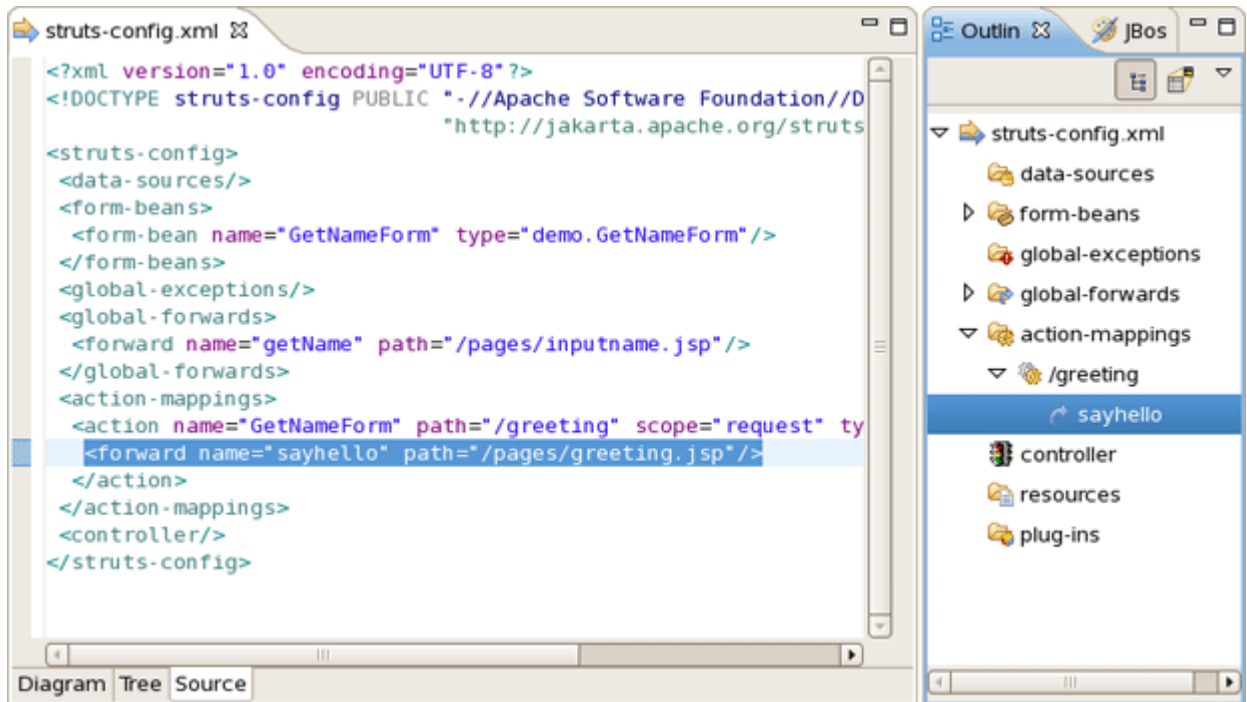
struts-config.xml

<?xml version="1.0" encoding="UTF-8"?>
<!DOCTYPE struts-config PUBLIC "-//Apache Software Foundation//D
"http://jakarta.apache.org/struts
<struts-config>
<data-sources/>
<form-beans>
<form-bean name="GetNameForm" type="demo.GetNameForm"/>
</form-beans>
<global-exceptions/>
<global-forwards>
<forward name="getName" path="/pages/inputname.jsp"/>
</global-forwards>
<action-mappings>
<action name="GetNameForm" path="/greeting" scope="request" ty
<forward name="sayhello" path="/pages/greeting.jsp"/>
</action>
</action-mappings>
<controller/>
</struts-config>

Diagram Tree Source

Outlin JBos

struts-config.xml
data-sources
form-beans
global-exceptions
global-forwards
action-mappings
/greeting
sayhello
controller
resources
plug-ins